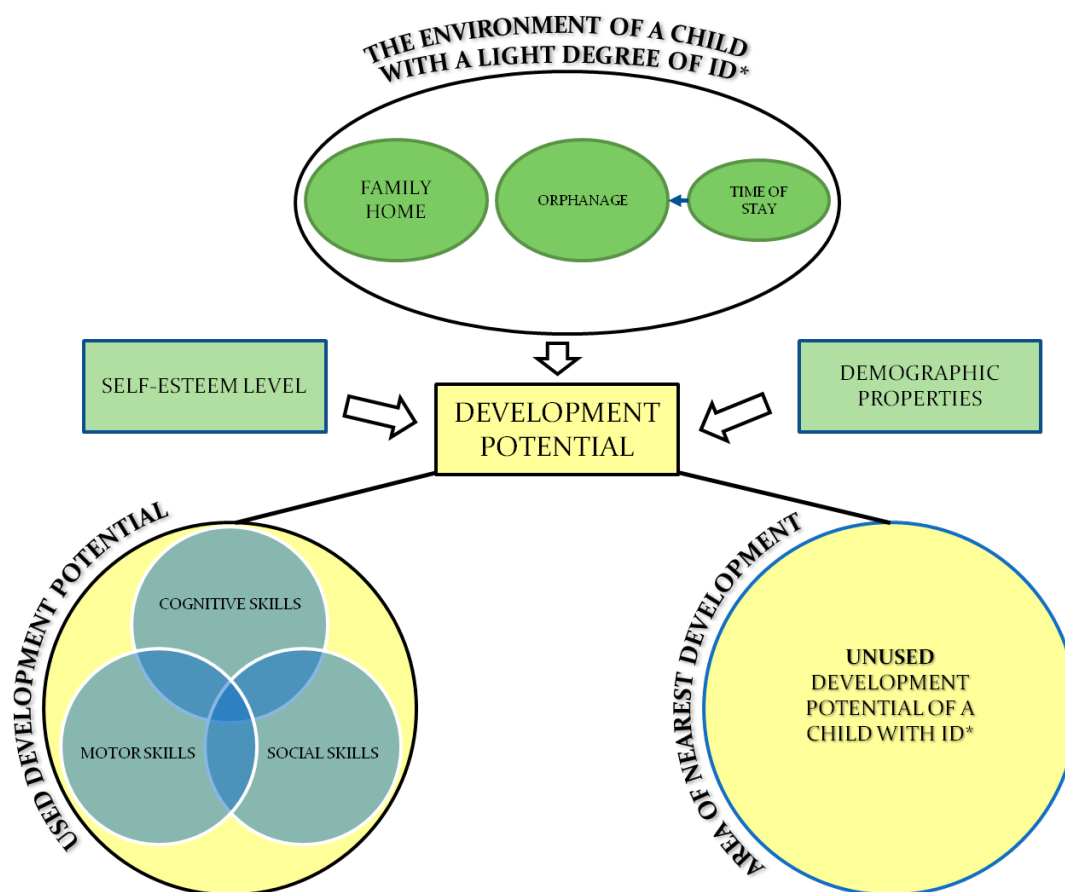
THE ENVIRONMENT OF A CHILD WITH A LIGHT DEGREE OF ID*

FAMILY HOME

ORPHANAGE

TIME OF STAY

SELF-ESTEEM LEVEL

DEVELOPMENT POTENTIAL

DEMOGRAPHIC PROPERTIES

USED DEVELOPMENT POTENTIAL

COGNITIVE SKILLS

MOTOR SKILLS

SOCIAL SKILLS

AREA OF NEAREST DEVELOPMENT

UNUSED DEVELOPMENT POTENTIAL OF A CHILD WITH ID*